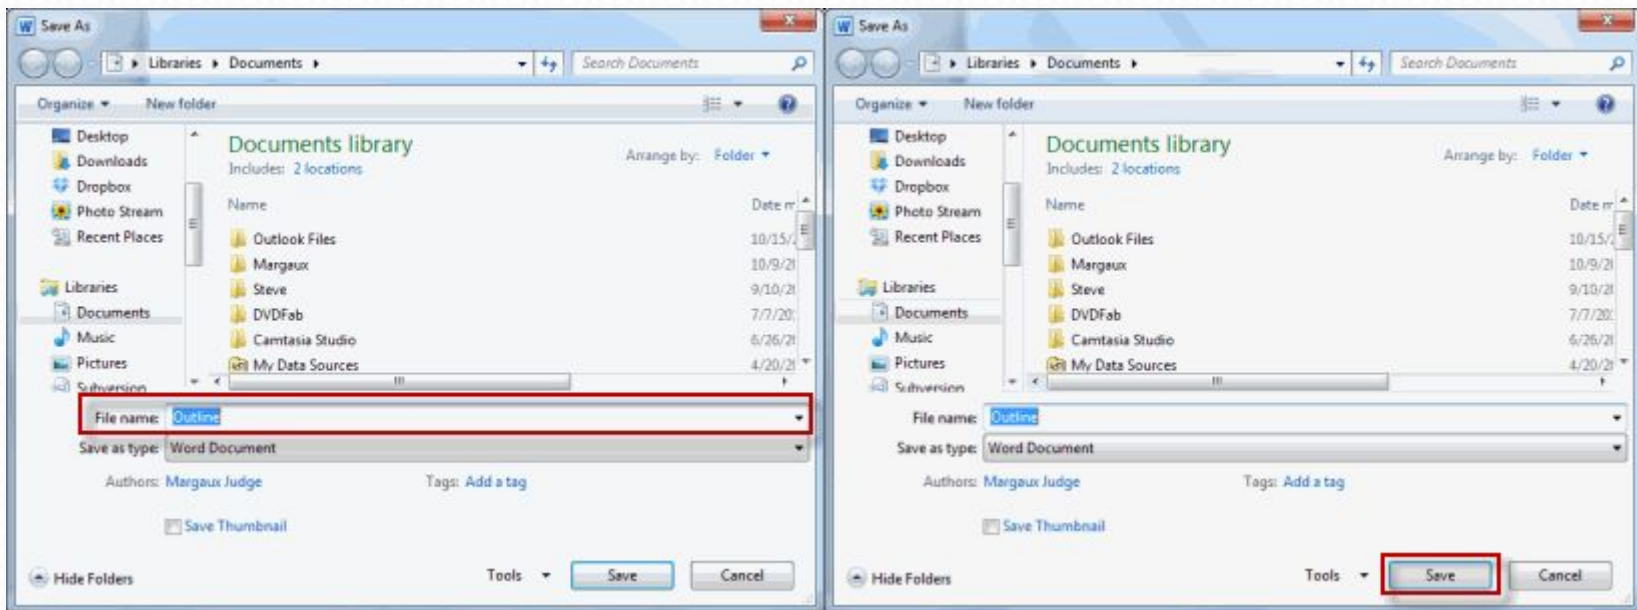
Save As

Libraries ▸ Documents ▸

Search Documents

Organize ▾ New folder

Desktop
Downloads
Dropbox
Photo Stream
Recent Places

Libraries
Documents
Music
Pictures
Subversion

Documents library
Includes: 2 locations

Arrange by: Folder ▾

| Name | Date m |
|---|---|
| Outlook Files | 10/15/ |
| Margaux | 10/9/2 |
| Steve | 9/10/2 |
| DVDFab | 7/7/20 |
| Camtasia Studio | 6/26/2 |
| My Data Sources | 4/20/2 |

File name: Outline

Save as type: Word Document

Authors: Margaux Judge

Tags: Add a tag

Save Thumbnail

Hide Folders

Tools ▾

Save

Cancel

Save As

Libraries ▸ Documents ▸

Search Documents

Organize ▾ New folder

Desktop
Downloads
Dropbox
Photo Stream
Recent Places

Libraries
Documents
Music
Pictures
Subversion

Documents library
Includes: 2 locations

Arrange by: Folder ▾

| Name | Date m |
|---|---|
| Outlook Files | 10/15/ |
| Margaux | 10/9/2 |
| Steve | 9/10/2 |
| DVDFab | 7/7/20 |
| Camtasia Studio | 6/26/2 |
| My Data Sources | 4/20/2 |

File name: Outline

Save as type: Word Document

Authors: Margaux Judge

Tags: Add a tag

Save Thumbnail

Hide Folders

Tools ▾

Save

Cancel